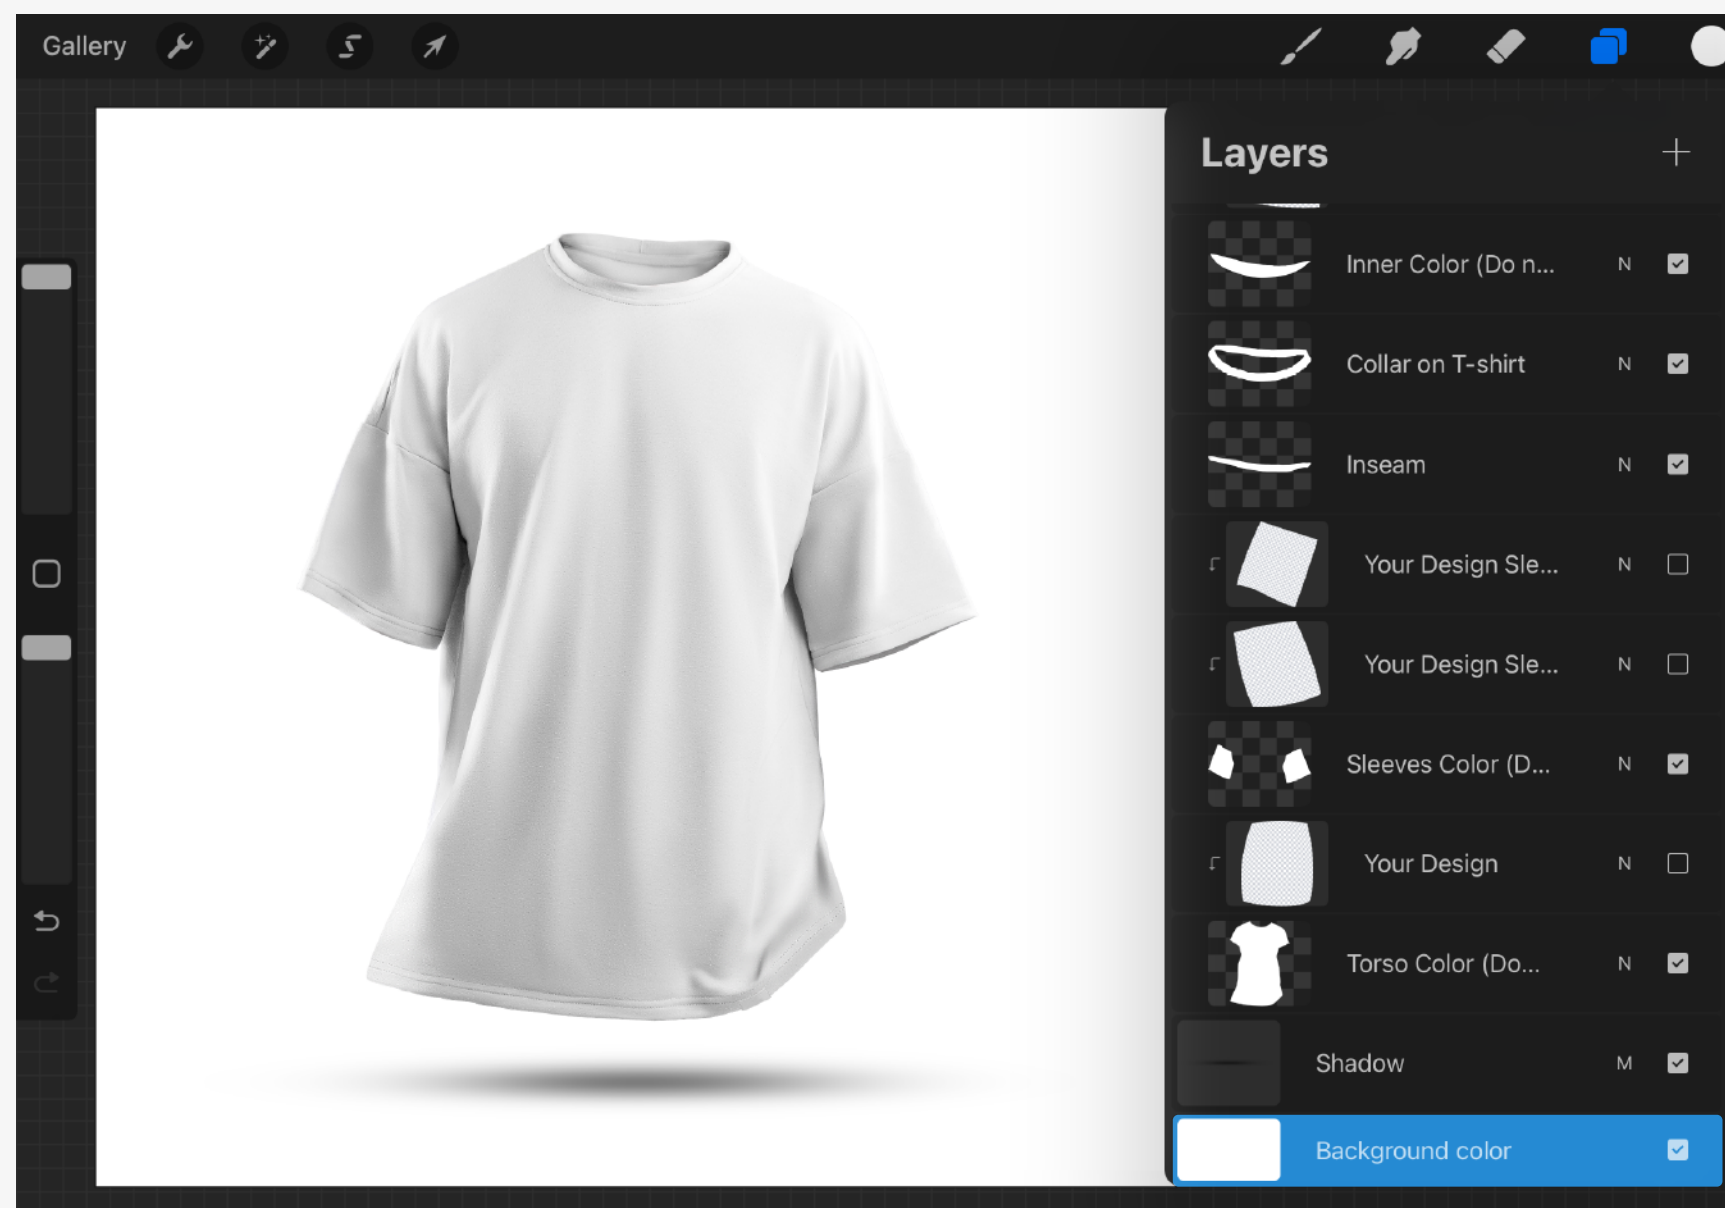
Gallery

Layers

Inner Color (Do n... N

Collar on T-shirt N

Inseam N

Your Design Sle... N

Your Design Sle... N

Sleeves Color (D... N

Your Design N

Torso Color (Do... N

Shadow M

Background color